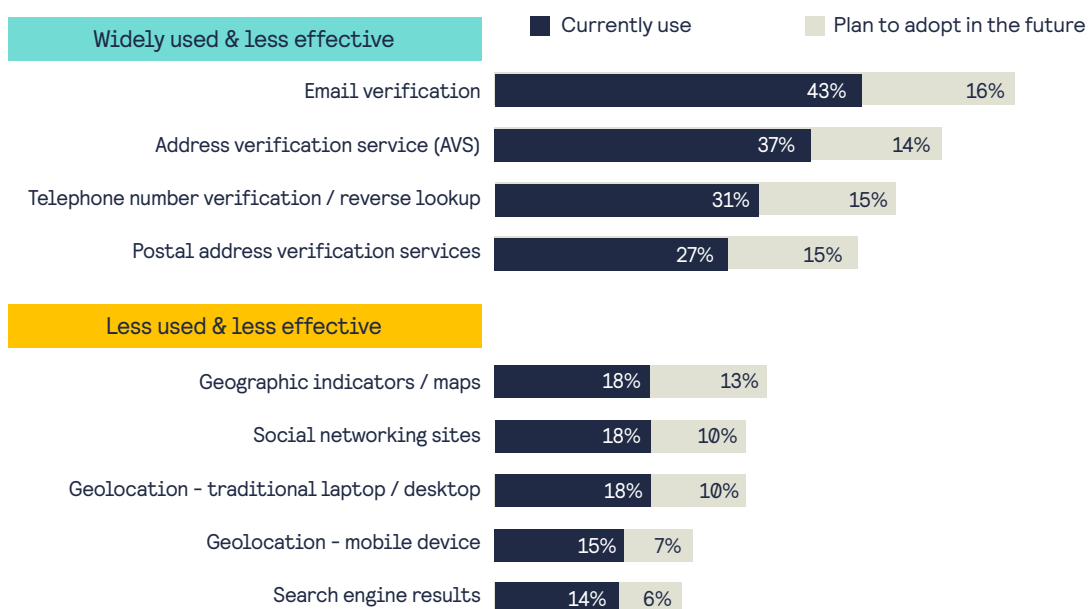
Widely used & less effective

Currently use

Plan to adopt in the future

Email verification 43% 16%

Address verification service (AVS) 37% 14%

Telephone number verification / reverse lookup 31% 15%

Postal address verification services 27% 15%

Less used & less effective

Geographic indicators / maps 18% 13%

Social networking sites 18% 10%

Geolocation - traditional laptop / desktop 18% 10%

Geolocation - mobile device 15% 7%

Search engine results 14% 6%